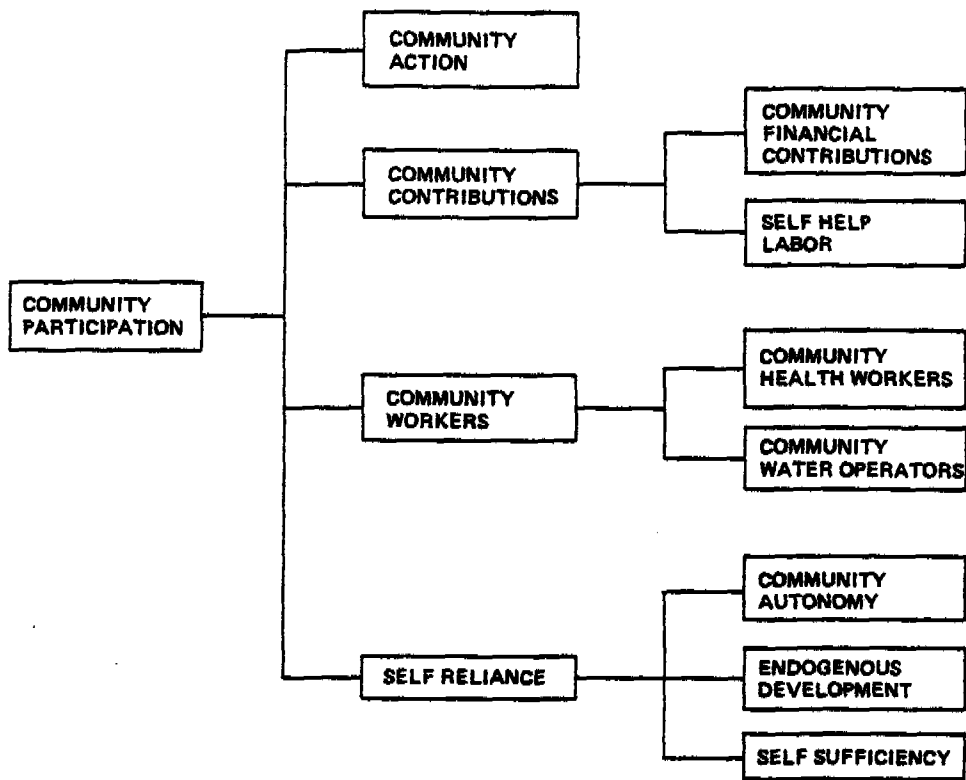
COMMUNITY PARTICIPATION

COMMUNITY ACTION

COMMUNITY CONTRIBUTIONS

COMMUNITY FINANCIAL CONTRIBUTIONS

SELF HELP LABOR

COMMUNITY WORKERS

COMMUNITY HEALTH WORKERS

COMMUNITY WATER OPERATORS

SELF RELIANCE

COMMUNITY AUTONOMY

ENDOGENOUS DEVELOPMENT

SELF SUFFICIENCY